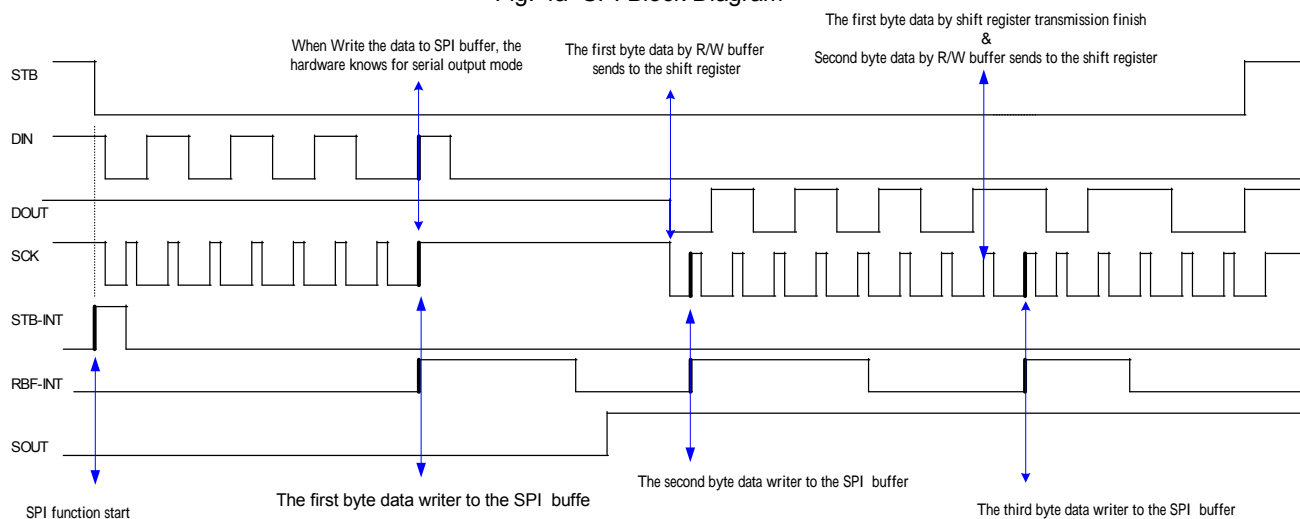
Fig. 4a SPI Block Diagram

The first byte data by shift register transmission finish
&
Second byte data by R/W buffer sends to the shift register

When Write the data to SPI buffer, the hardware knows for serial output mode

The first byte data by R/W buffer sends to the shift register

STB

DIN

DOUT

SCK

STB-INT

RBF-INT

SOUT

SPI function start

The first byte data writer to the SPI buffe

The second byte data writer to the SPI buffer

The third byte data writer to the SPI buffer